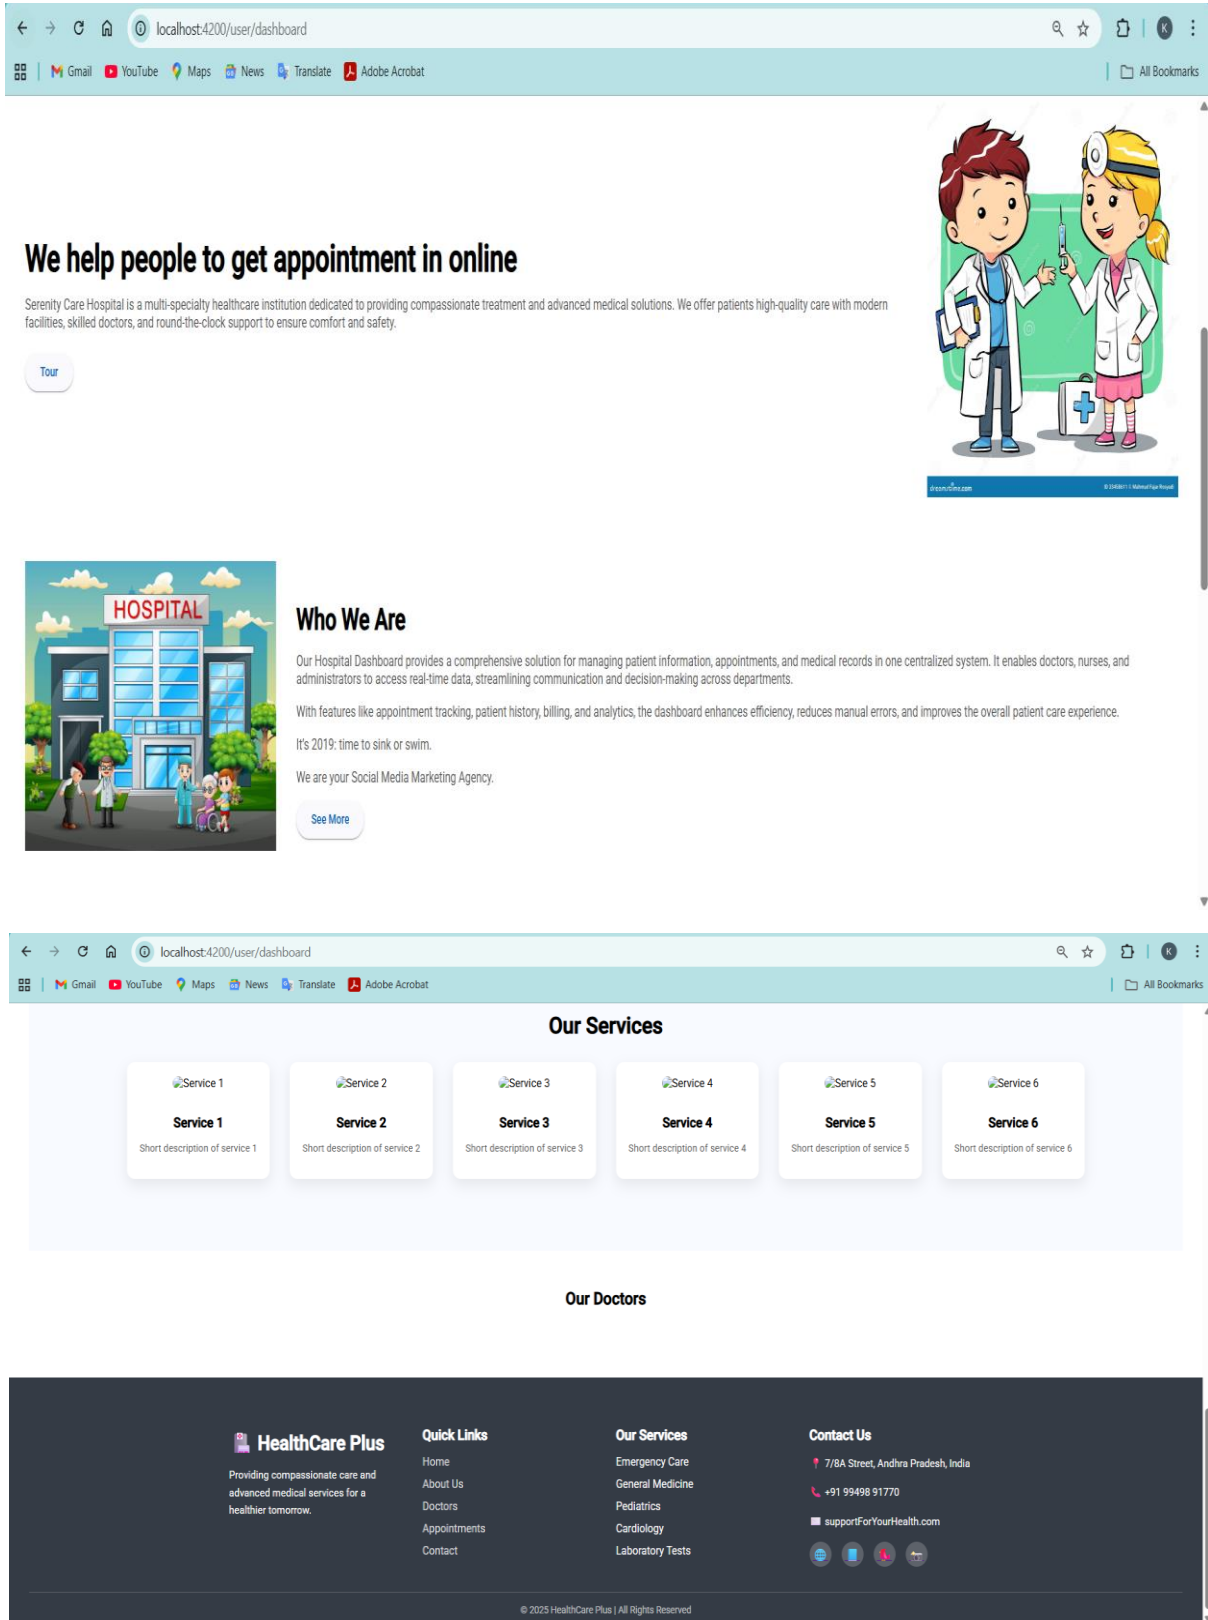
localhost:4200/user/dashboard

Gmail YouTube Maps News Translate Adobe Acrobat All Bookmarks

We help people to get appointment in online

Serenity Care Hospital is a multi-specialty healthcare institution dedicated to providing compassionate treatment and advanced medical solutions. We offer patients high-quality care with modern facilities, skilled doctors, and round-the-clock support to ensure comfort and safety.

Tour

dreamstime.com

HOSPITAL

Who We Are

Our Hospital Dashboard provides a comprehensive solution for managing patient information, appointments, and medical records in one centralized system. It enables doctors, nurses, and administrators to access real-time data, streamlining communication and decision-making across departments.

With features like appointment tracking, patient history, billing, and analytics, the dashboard enhances efficiency, reduces manual errors, and improves the overall patient care experience.

It's 2019: time to sink or swim.

We are your Social Media Marketing Agency.

See More

localhost:4200/user/dashboard

Gmail YouTube Maps News Translate Adobe Acrobat All Bookmarks

Our Services

Service 1
Service 1
Short description of service 1

Service 2
Service 2
Short description of service 2

Service 3
Service 3
Short description of service 3

Service 4
Service 4
Short description of service 4

Service 5
Service 5
Short description of service 5

Service 6
Service 6
Short description of service 6

Our Doctors

HealthCare Plus
Providing compassionate care and advanced medical services for a healthier tomorrow.

Quick Links
Home
About Us
Doctors
Appointments
Contact

Our Services
Emergency Care
General Medicine
Pediatrics
Cardiology
Laboratory Tests

Contact Us
7/8A Street, Andhra Pradesh, India
+91 99498 91770
supportForYourHealth.com

© 2025 HealthCare Plus | All Rights Reserved